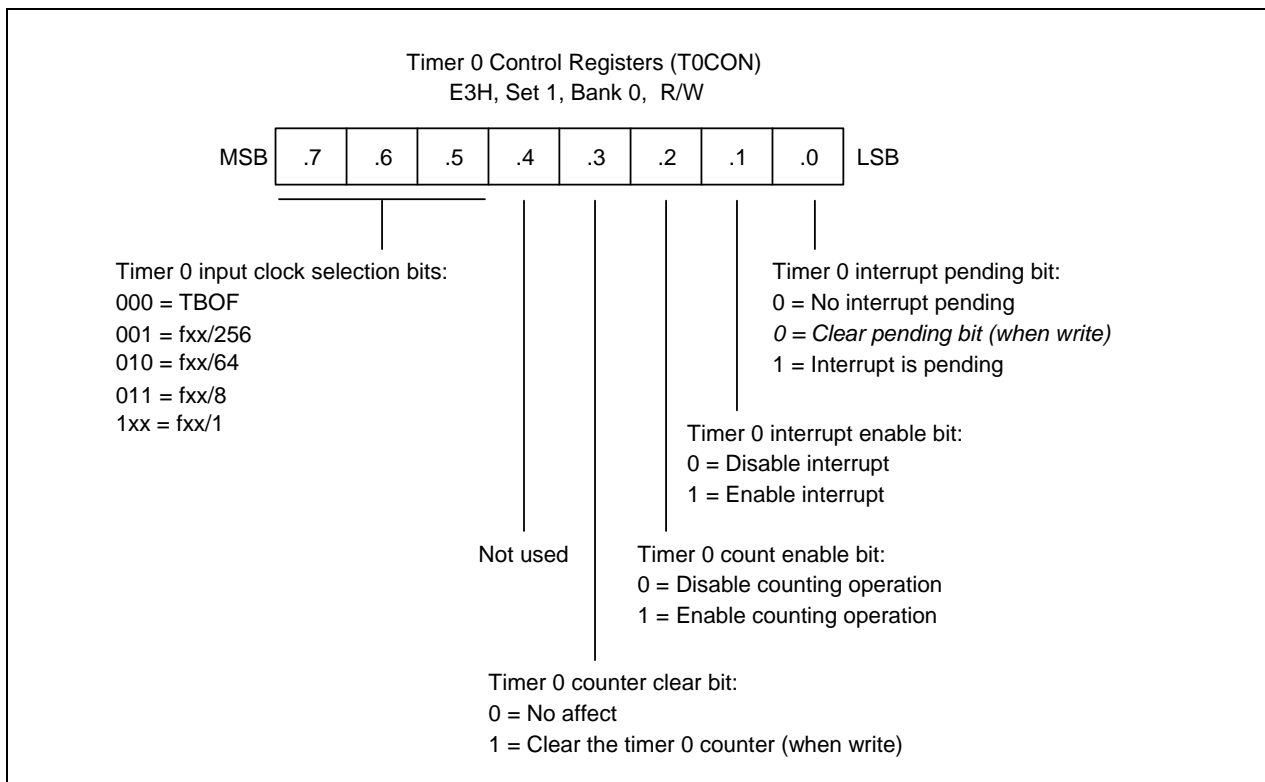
Timer 0 Control Registers (T0CON)
E3H, Set 1, Bank 0, R/W

| MSB | .7 | .6 | .5 | .4 | .3 | .2 | .1 | .0 | LSB |
|---|---|---|---|---|---|---|---|---|---|

Timer 0 input clock selection bits:
000 = TBOF
001 = fxx/256
010 = fxx/64
011 = fxx/8
1xx = fxx/1

Timer 0 interrupt pending bit:
0 = No interrupt pending
0 = Clear pending bit (when write)
1 = Interrupt is pending

Timer 0 interrupt enable bit:
0 = Disable interrupt
1 = Enable interrupt

Not used

Timer 0 count enable bit:
0 = Disable counting operation
1 = Enable counting operation

Timer 0 counter clear bit:
0 = No affect
1 = Clear the timer 0 counter (when write)